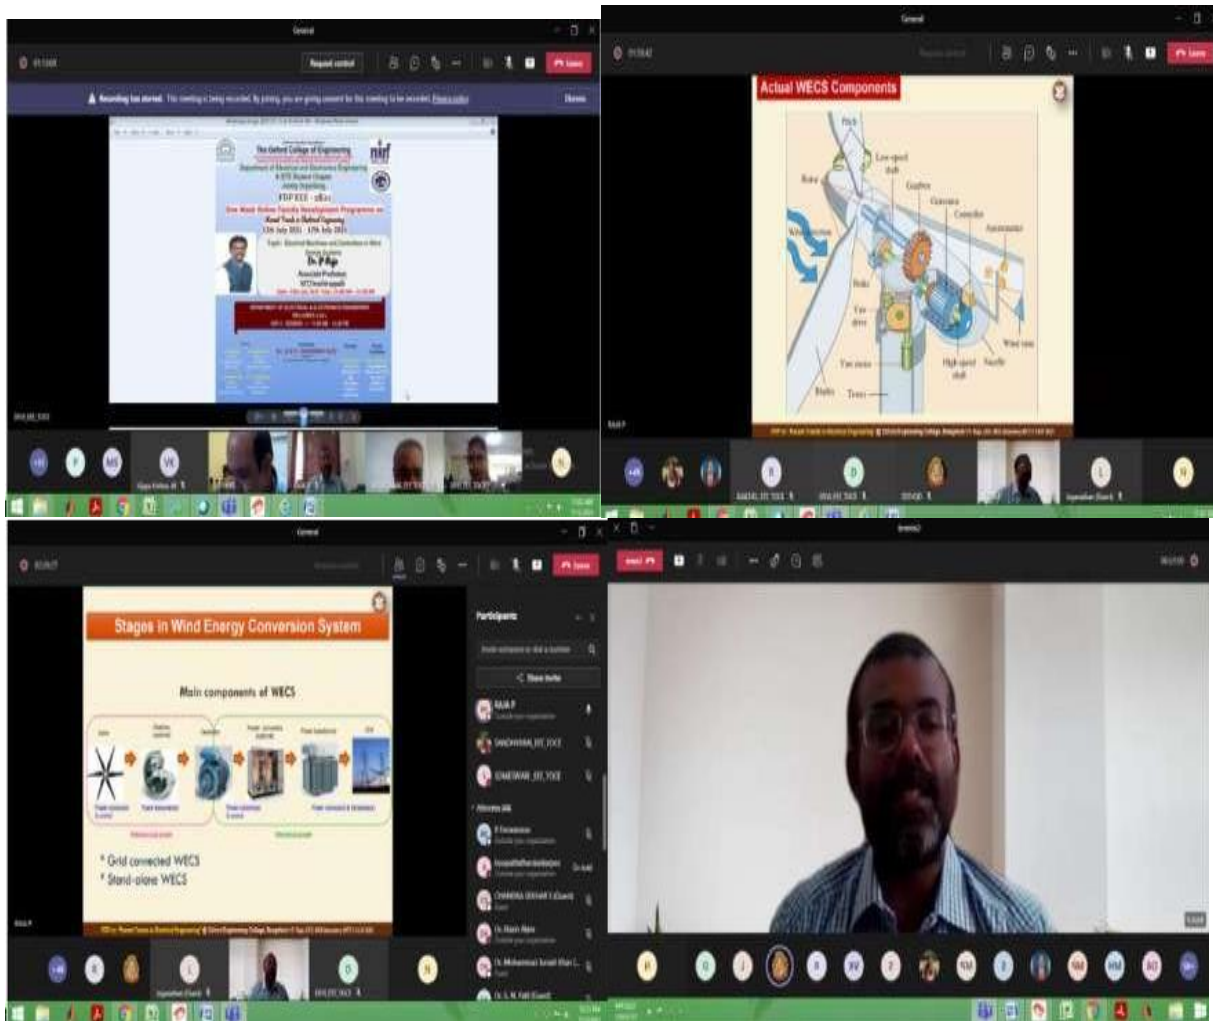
General

Request control

Leave

Recording has started. This meeting is being recorded. By joining, you are giving consent for this meeting to be recorded. Privacy policy

Dismiss

The Oxford College of Engineering

Department of Electrical and Electronics Engineering

FDP EEE

One Week Online Faculty Development Programme on

Recent Trends in Electrical Engineering

12th July 2021 - 17th July 2021

Dr. P. Raja

Associate Professor

NIT Tiruchirappalli

General

Leave

Actual WECS Components

Pitch

Low-speed shaft

Rotor

Gearbox

Generator

Controller

Anemometer

Wind direction

Brake

Yaw drive

Wind vane

Yaw motor

High-speed shaft

Nacelle

Blades

Tower

General

Leave

Stages in Wind Energy Conversion System

Main components of WECS

* Grid connected WECS

* Stand-alone WECS

Participants

Share invite

RAJA P

Attendees

Leave